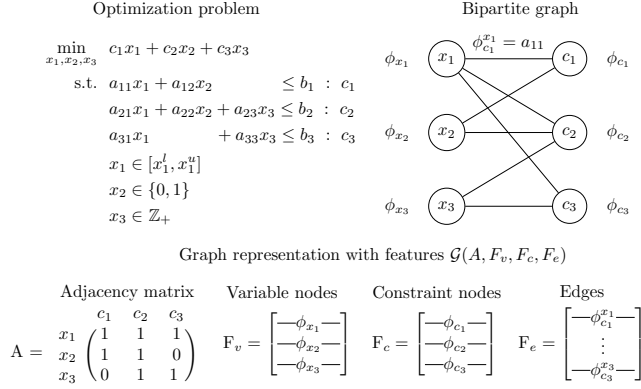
Optimization problem

$\min_{x_1,x_2,x_3} \; c_1x_1 + c_2x_2 + c_3x_3$

s.t. $a_{11}x_1 + a_{12}x_2 \leq b_1 \; : \; c_1$

$a_{21}x_1 + a_{22}x_2 + a_{23}x_3 \leq b_2 \; : \; c_2$

$a_{31}x_1 + a_{33}x_3 \leq b_3 \; : \; c_3$

$x_1 \in [x_1^l, x_1^u]$

$x_2 \in \{0,1\}$

$x_3 \in \mathbb{Z}_+$

Bipartite graph

$\phi_{x_1}$ $x_1$ $\phi_{c_1}^{x_1} = a_{11}$ $c_1$ $\phi_{c_1}$

$\phi_{x_2}$ $x_2$ $c_2$ $\phi_{c_2}$

$\phi_{x_3}$ $x_3$ $c_3$ $\phi_{c_3}$

Graph representation with features $\mathcal{G}(A, F_v, F_c, F_e)$

Adjacency matrix

$A = \begin{array}{c} \\ x_1 \\ x_2 \\ x_3 \end{array} \begin{array}{c} c_1 \; c_2 \; c_3 \\ \begin{pmatrix} 1 & 1 & 1 \\ 1 & 1 & 0 \\ 0 & 1 & 1 \end{pmatrix} \end{array}$

Variable nodes

$F_v = \begin{bmatrix} -\phi_{x_1}- \\ -\phi_{x_2}- \\ -\phi_{x_3}- \end{bmatrix}$

Constraint nodes

$F_c = \begin{bmatrix} -\phi_{c_1}- \\ -\phi_{c_2}- \\ -\phi_{c_3}- \end{bmatrix}$

Edges

$F_e = \begin{bmatrix} -\phi_{c_1}^{x_1}- \\ \vdots \\ -\phi_{c_3}^{x_3}- \end{bmatrix}$